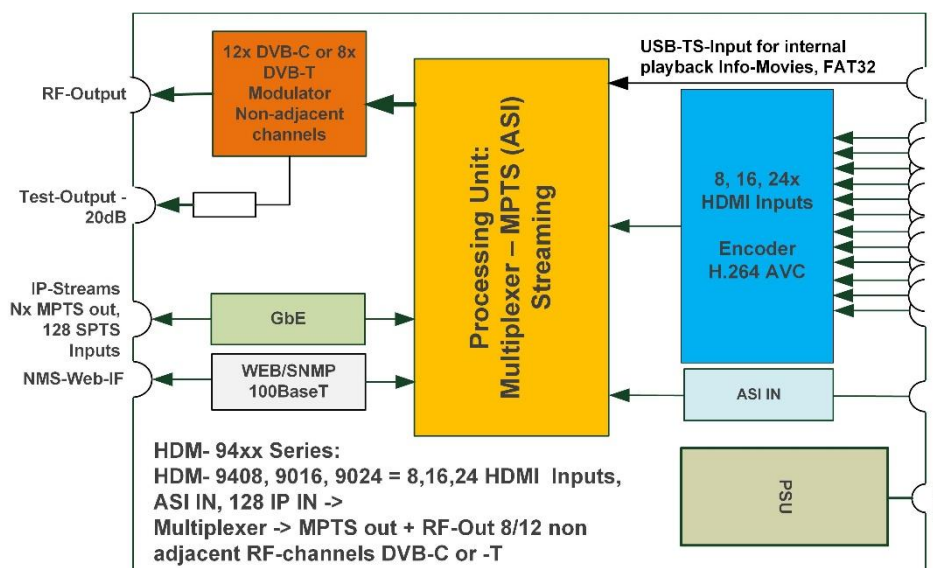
12x DVB-C or 8x DVB-T Modulator Non-adjacent channels

USB-TS-Input for internal playback Info-Movies, FAT32

RF-Output

Processing Unit: Multiplexer – MPTS (ASI) Streaming

8, 16, 24x HDMI Inputs

Encoder H.264 AVC

Test-Output - 20dB

IP-Streams Nx MPTS out, 128 SPTS Inputs

GbE

NMS-Web-IF

WEB/SNMP 100BaseT

ASI IN

HDM- 94xx Series:
HDM- 9408, 9016, 9024 = 8,16,24 HDMI Inputs, ASI IN, 128 IP IN ->
Multiplexer -> MPTS out + RF-Out 8/12 non adjacent RF-channels DVB-C or -T

PSU